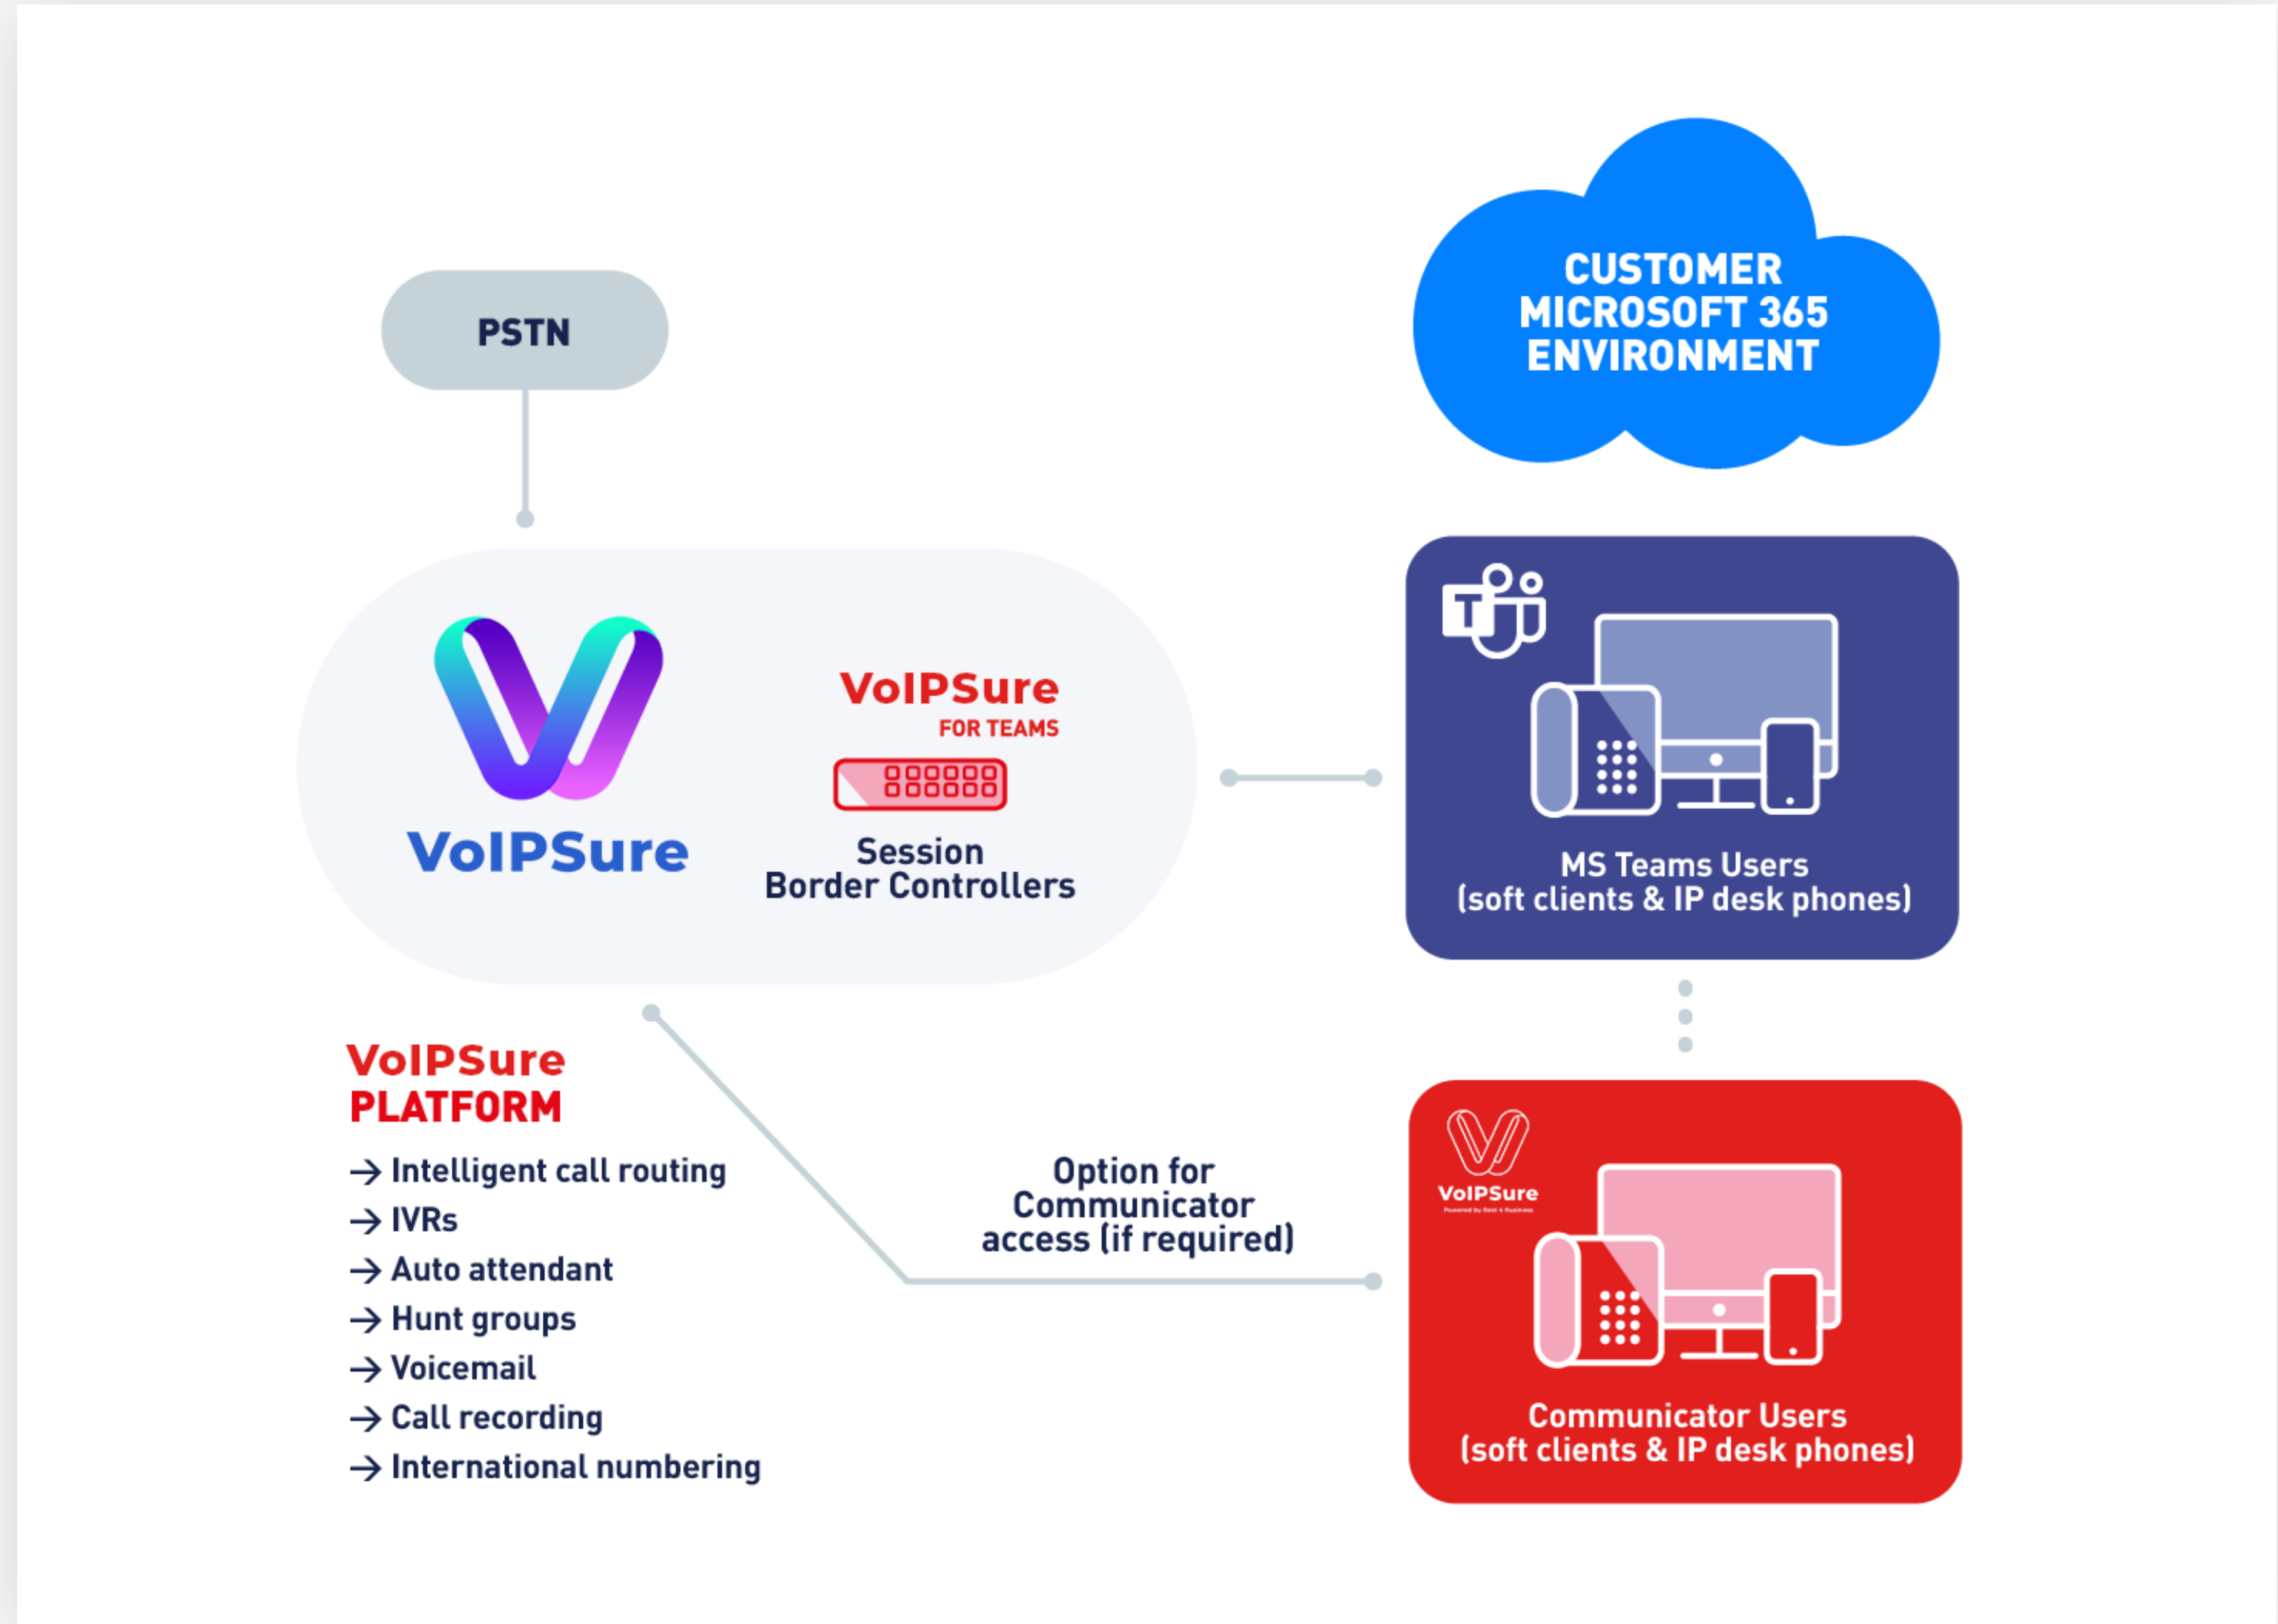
PSTN

CUSTOMER MICROSOFT 365 ENVIRONMENT

VoIPSure

VoIPSure
FOR TEAMS

Session Border Controllers

T

MS Teams Users
(soft clients & IP desk phones)

VoIPSure
PLATFORM

→ Intelligent call routing
→ IVRs
→ Auto attendant
→ Hunt groups
→ Voicemail
→ Call recording
→ International numbering

Option for Communicator access (if required)

VoIPSure
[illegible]

Communicator Users
(soft clients & IP desk phones)